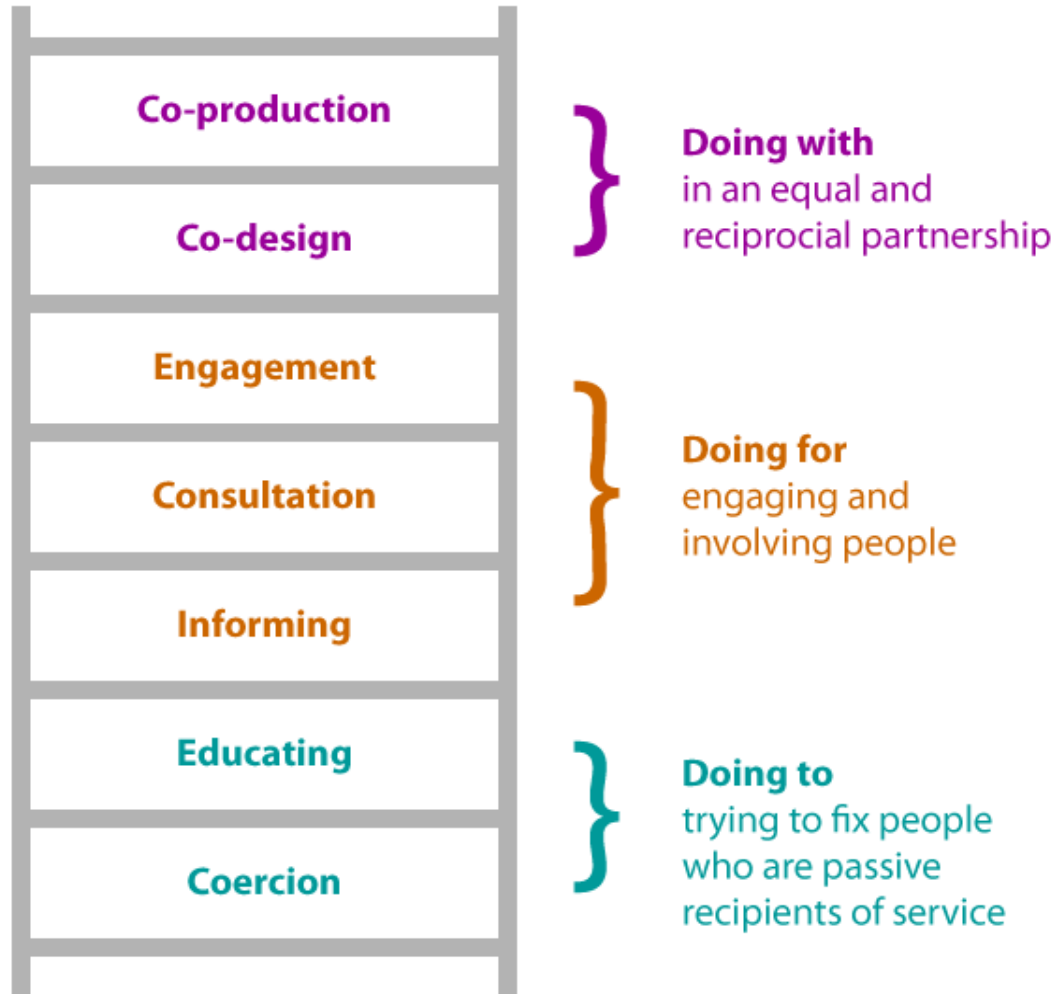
Co-production

Co-design

Doing with
in an equal and reciprocial partnership

Engagement

Consultation

Informing

Doing for
engaging and involving people

Educating

Coercion

Doing to
trying to fix people who are passive recipients of service